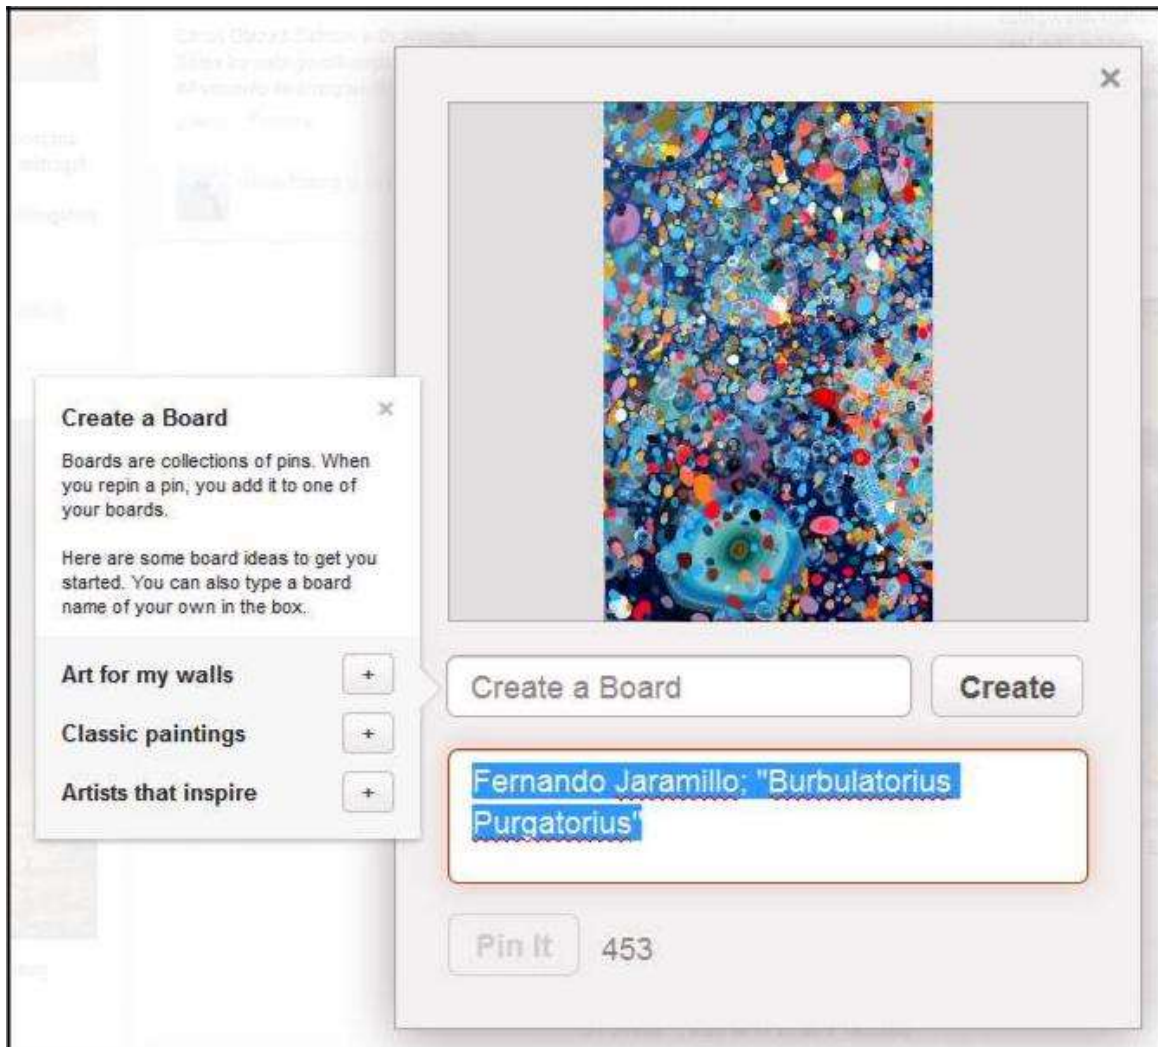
×

Create a Board ×

Boards are collections of pins. When you repin a pin, you add it to one of your boards.

Here are some board ideas to get you started. You can also type a board name of your own in the box.

Art for my walls +

Classic paintings +

Artists that inspire +

Create a Board

Create

Fernando Jaramillo; "Burbulatorius Purgatorius"

Pin It

453